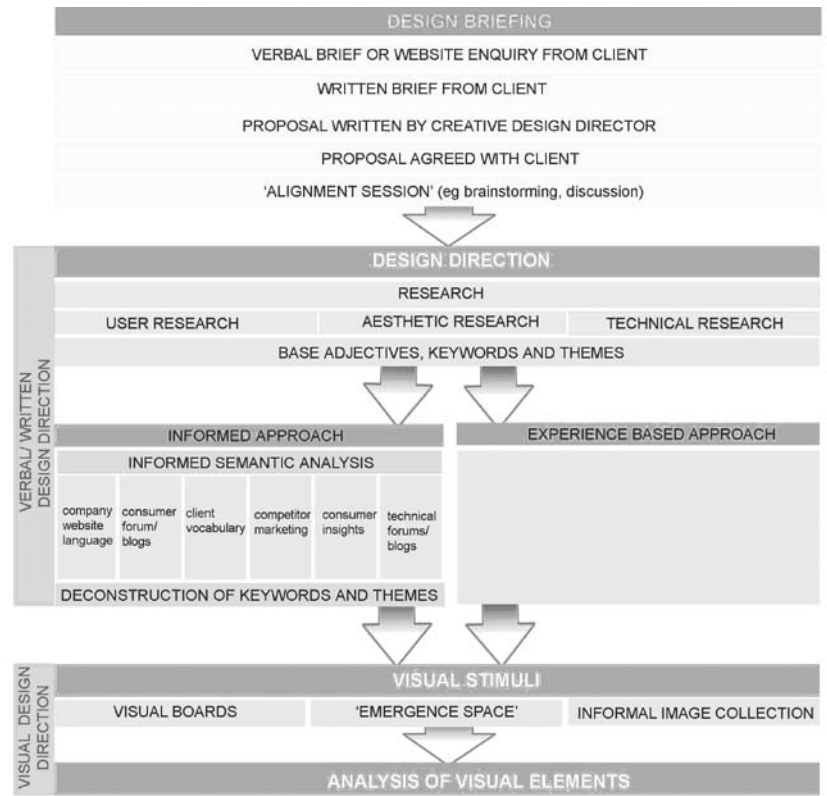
DESIGN BRIEFING

VERBAL BRIEF OR WEBSITE ENQUIRY FROM CLIENT

WRITTEN BRIEF FROM CLIENT

PROPOSAL WRITTEN BY CREATIVE DESIGN DIRECTOR

PROPOSAL AGREED WITH CLIENT

'ALIGNMENT SESSION' (eg brainstorming, discussion)

VERBAL/ WRITTEN DESIGN DIRECTION

DESIGN DIRECTION

RESEARCH

USER RESEARCH

AESTHETIC RESEARCH

TECHNICAL RESEARCH

BASE ADJECTIVES, KEYWORDS AND THEMES

INFORMED APPROACH

EXPERIENCE BASED APPROACH

INFORMED SEMANTIC ANALYSIS

company website language

consumer forum/ blogs

client vocabulary

competitor marketing

consumer insights

technical forums/ blogs

DECONSTRUCTION OF KEYWORDS AND THEMES

VISUAL DESIGN DIRECTION

VISUAL STIMULI

VISUAL BOARDS

'EMERGENCE SPACE'

INFORMAL IMAGE COLLECTION

ANALYSIS OF VISUAL ELEMENTS